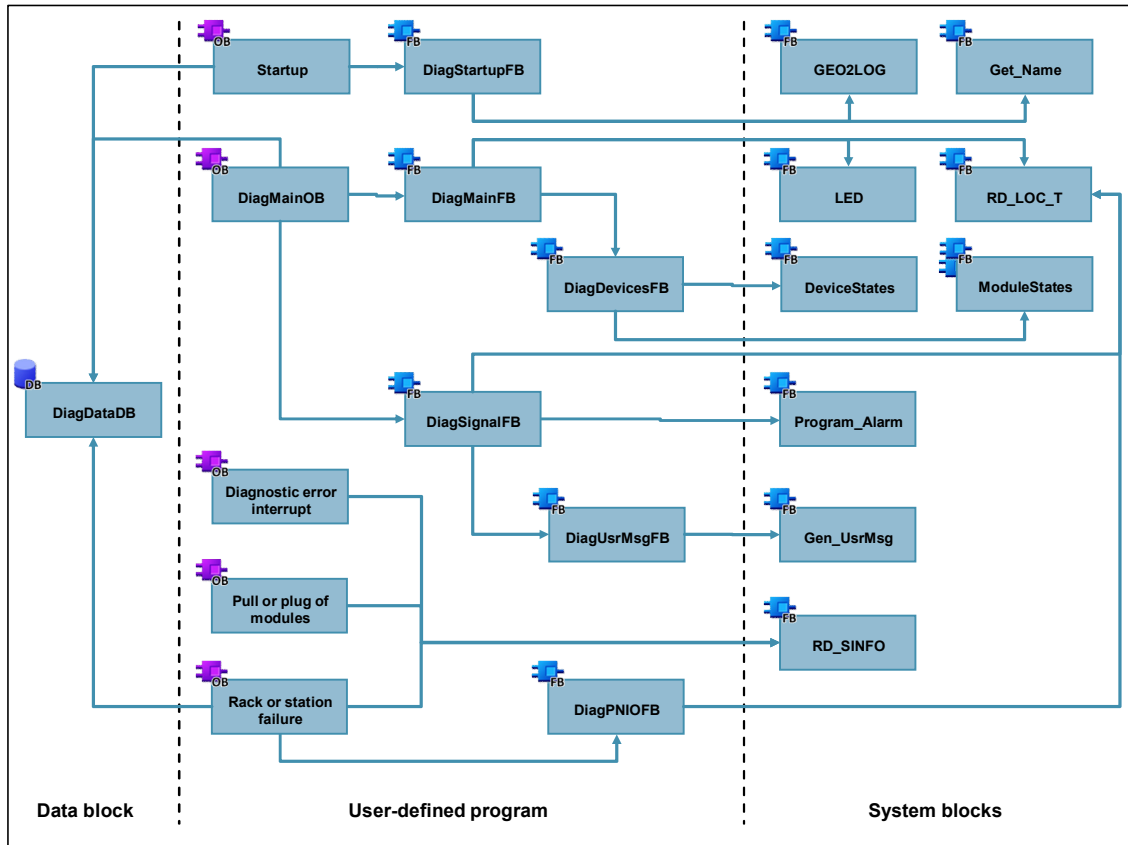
OB
Startup

FB
DiagStartupFB

FB
GEO2LOG

FB
Get_Name

OB
DiagMainOB

FB
DiagMainFB

FB
LED

FB
RD_LOC_T

FB
DiagDevicesFB

FB
DeviceStates

FB
ModuleStates

DB
DiagDataDB

FB
DiagSignalFB

FB
Program_Alarm

OB
Diagnostic error interrupt

FB
DiagUsrMsgFB

FB
Gen_UsrMsg

OB
Pull or plug of modules

FB
RD_SINFO

OB
Rack or station failure

FB
DiagPNIOFB

Data block

User-defined program

System blocks